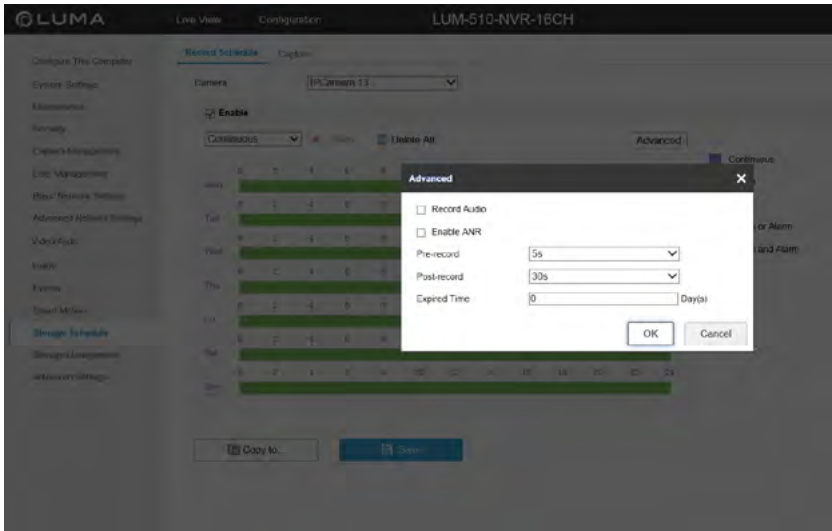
LUMA

Live View Configuration LUM-510-NVR-16CH

Configure This Computer
System Settings
Maintenance
Security
Camera Management
Live Management
Basic Network Settings
Advanced Network Settings
Video/Audio
Image
Events
Smart Motion
Storage Schedule
Storage Management
Advanced Storage

Record Schedule Capture

Camera IPCamera 13

Enable

Continuous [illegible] Delete All Advanced

Continuous

Mon
Tue
Wed
Thu
Fri
Sat
Sun

or Alarm
and Alarm

Advanced

Record Audio
Enable ANR
Pre-record 5s
Post-record 30s
Expired Time 0 Day(s)

OK Cancel

Copy to... Save